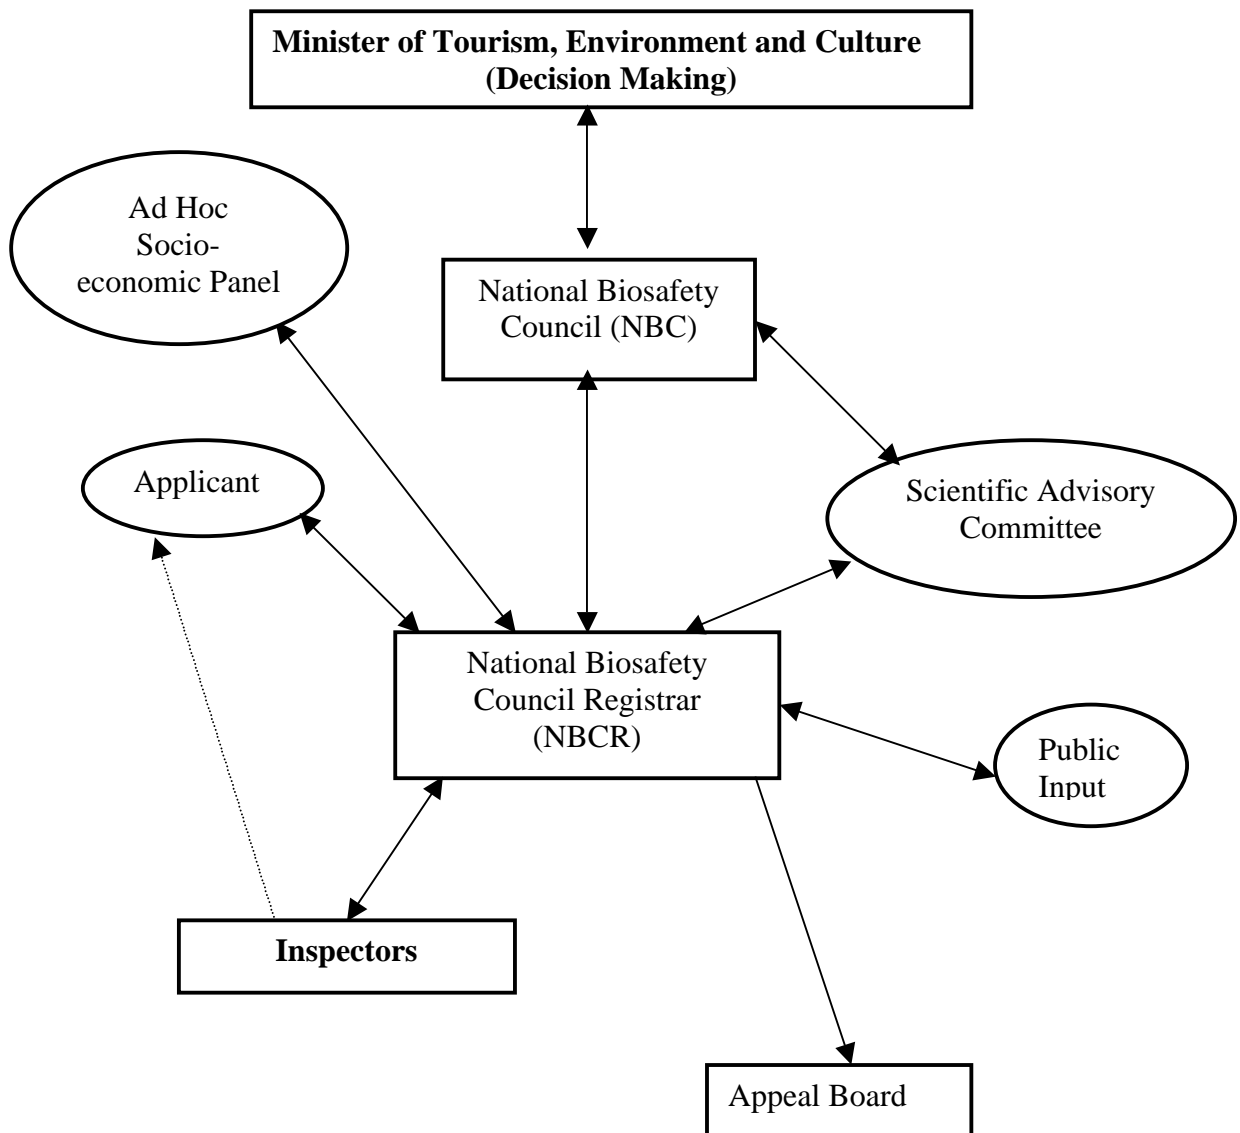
Minister of Tourism, Environment and Culture (Decision Making)

Ad Hoc Socio-economic Panel

National Biosafety Council (NBC)

Applicant

Scientific Advisory Committee

National Biosafety Council Registrar (NBCR)

Public Input

Inspectors

Appeal Board